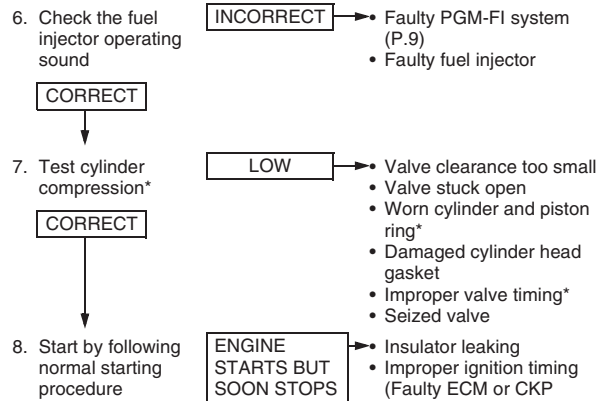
6. Check the fuel injector operating sound

INCORRECT

• Faulty PGM-FI system (P.9)
• Faulty fuel injector

CORRECT

7. Test cylinder compression*

LOW

• Valve clearance too small
• Valve stuck open
• Worn cylinder and piston ring*
• Damaged cylinder head gasket
• Improper valve timing*
• Seized valve

CORRECT

8. Start by following normal starting procedure

ENGINE STARTS BUT SOON STOPS

• Insulator leaking
• Improper ignition timing (Faulty ECM or CKP